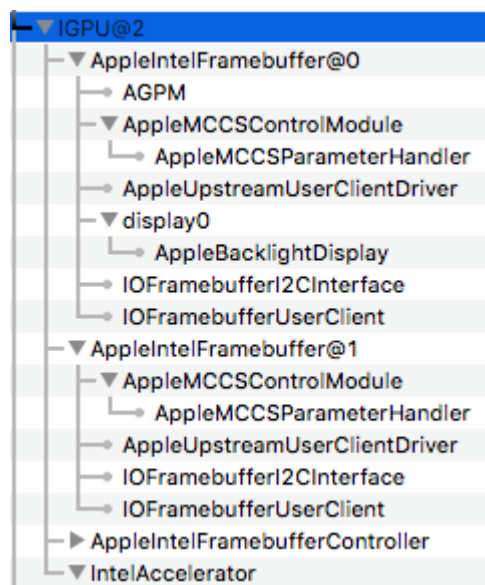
IGPU@2
AppleIntelFramebuffer@0
AGPM
AppleMCCSControlModule
AppleMCCSParameterHandler
AppleUpstreamUserClientDriver
display0
AppleBacklightDisplay
IOFramebufferI2CInterface
IOFramebufferUserClient
AppleIntelFramebuffer@1
AppleMCCSControlModule
AppleMCCSParameterHandler
AppleUpstreamUserClientDriver
IOFramebufferI2CInterface
IOFramebufferUserClient
AppleIntelFramebufferController
IntelAccelerator